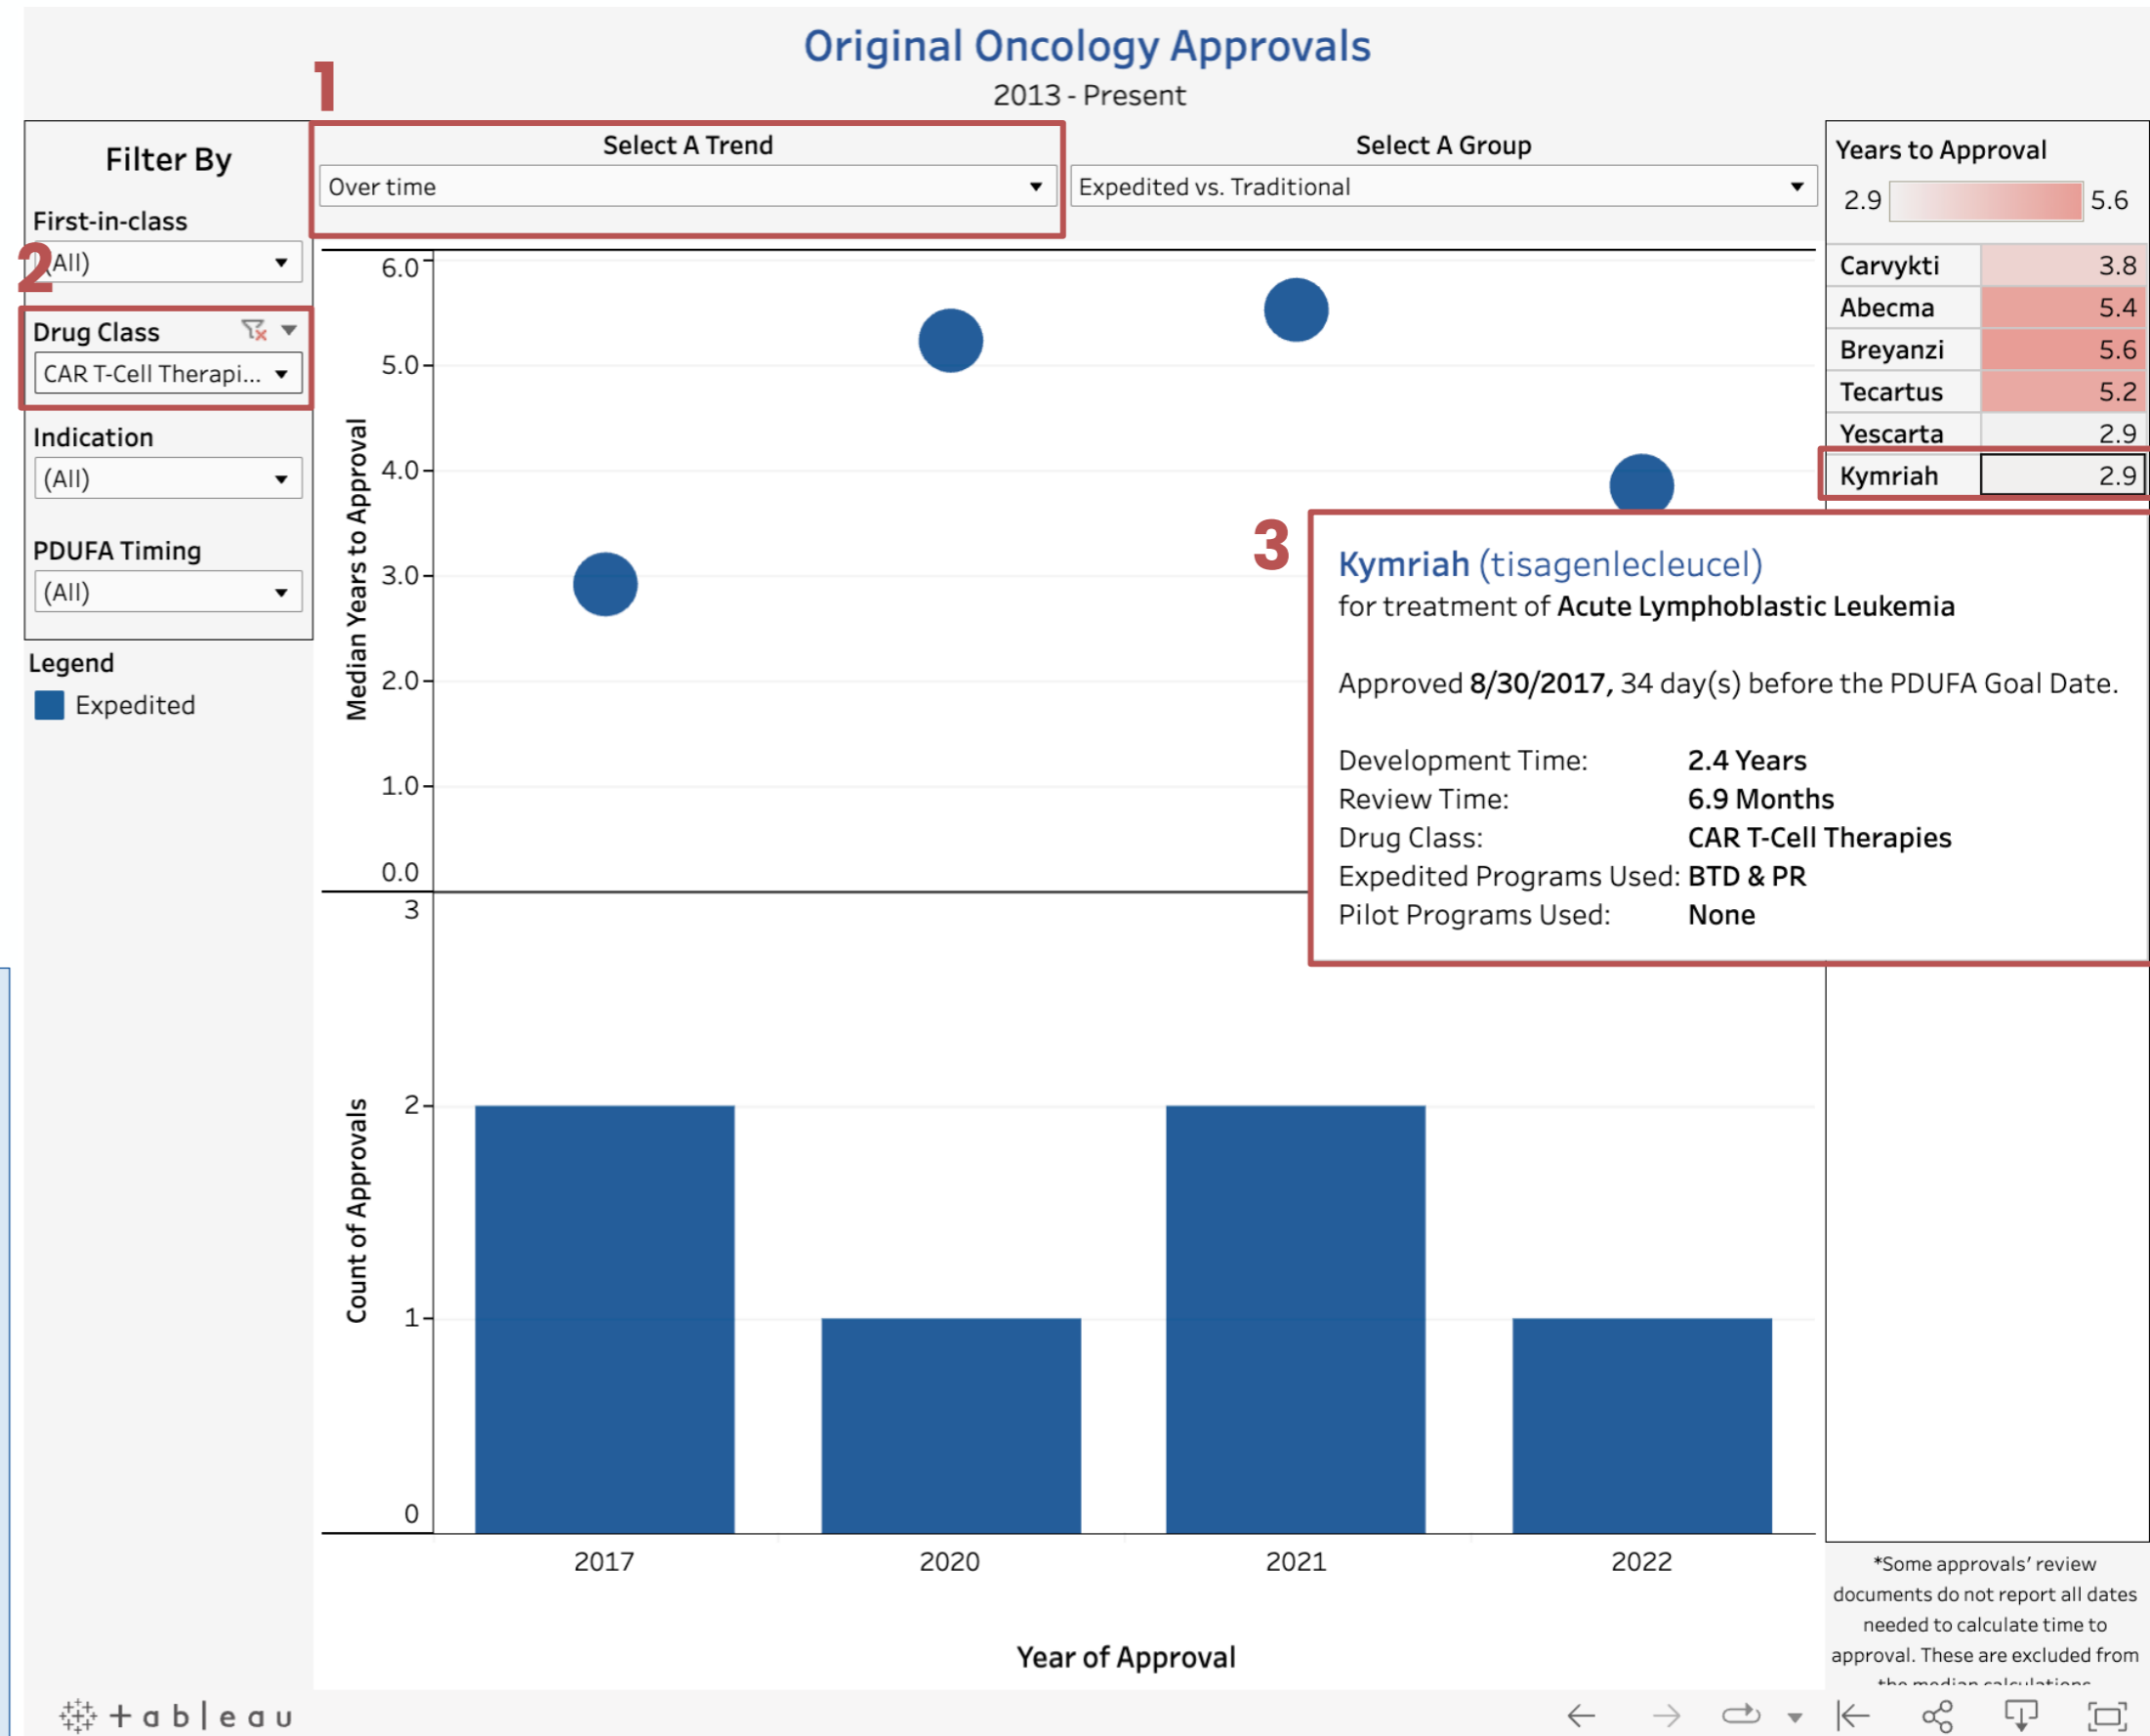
Original Oncology Approvals
2013 - Present

1

Filter By

First-in-class
(All)

2

Drug Class
CAR T-Cell Therapi...

Indication
(All)

PDUFA Timing
(All)

Legend
Expedited

Select A Trend
Over time

Select A Group
Expedited vs. Traditional

Years to Approval
2.9 5.6

| Carvykti | 3.8 |
|---|---|
| Abecma | 5.4 |
| Breyanzi | 5.6 |
| Tecartus | 5.2 |
| Yescarta | 2.9 |
| Kymriah | 2.9 |

Median Years to Approval
6.0
5.0
4.0
3.0
2.0
1.0
0.0

3

Kymriah (tisagenlecleucel)
for treatment of Acute Lymphoblastic Leukemia

Approved 8/30/2017, 34 day(s) before the PDUFA Goal Date.

Development Time: 2.4 Years
Review Time: 6.9 Months
Drug Class: CAR T-Cell Therapies
Expedited Programs Used: BTD & PR
Pilot Programs Used: None

Count of Approvals
3
2
1
0

2017 2020 2021 2022

Year of Approval

*Some approvals' review documents do not report all dates needed to calculate time to approval. These are excluded from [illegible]

+ a b | e a u